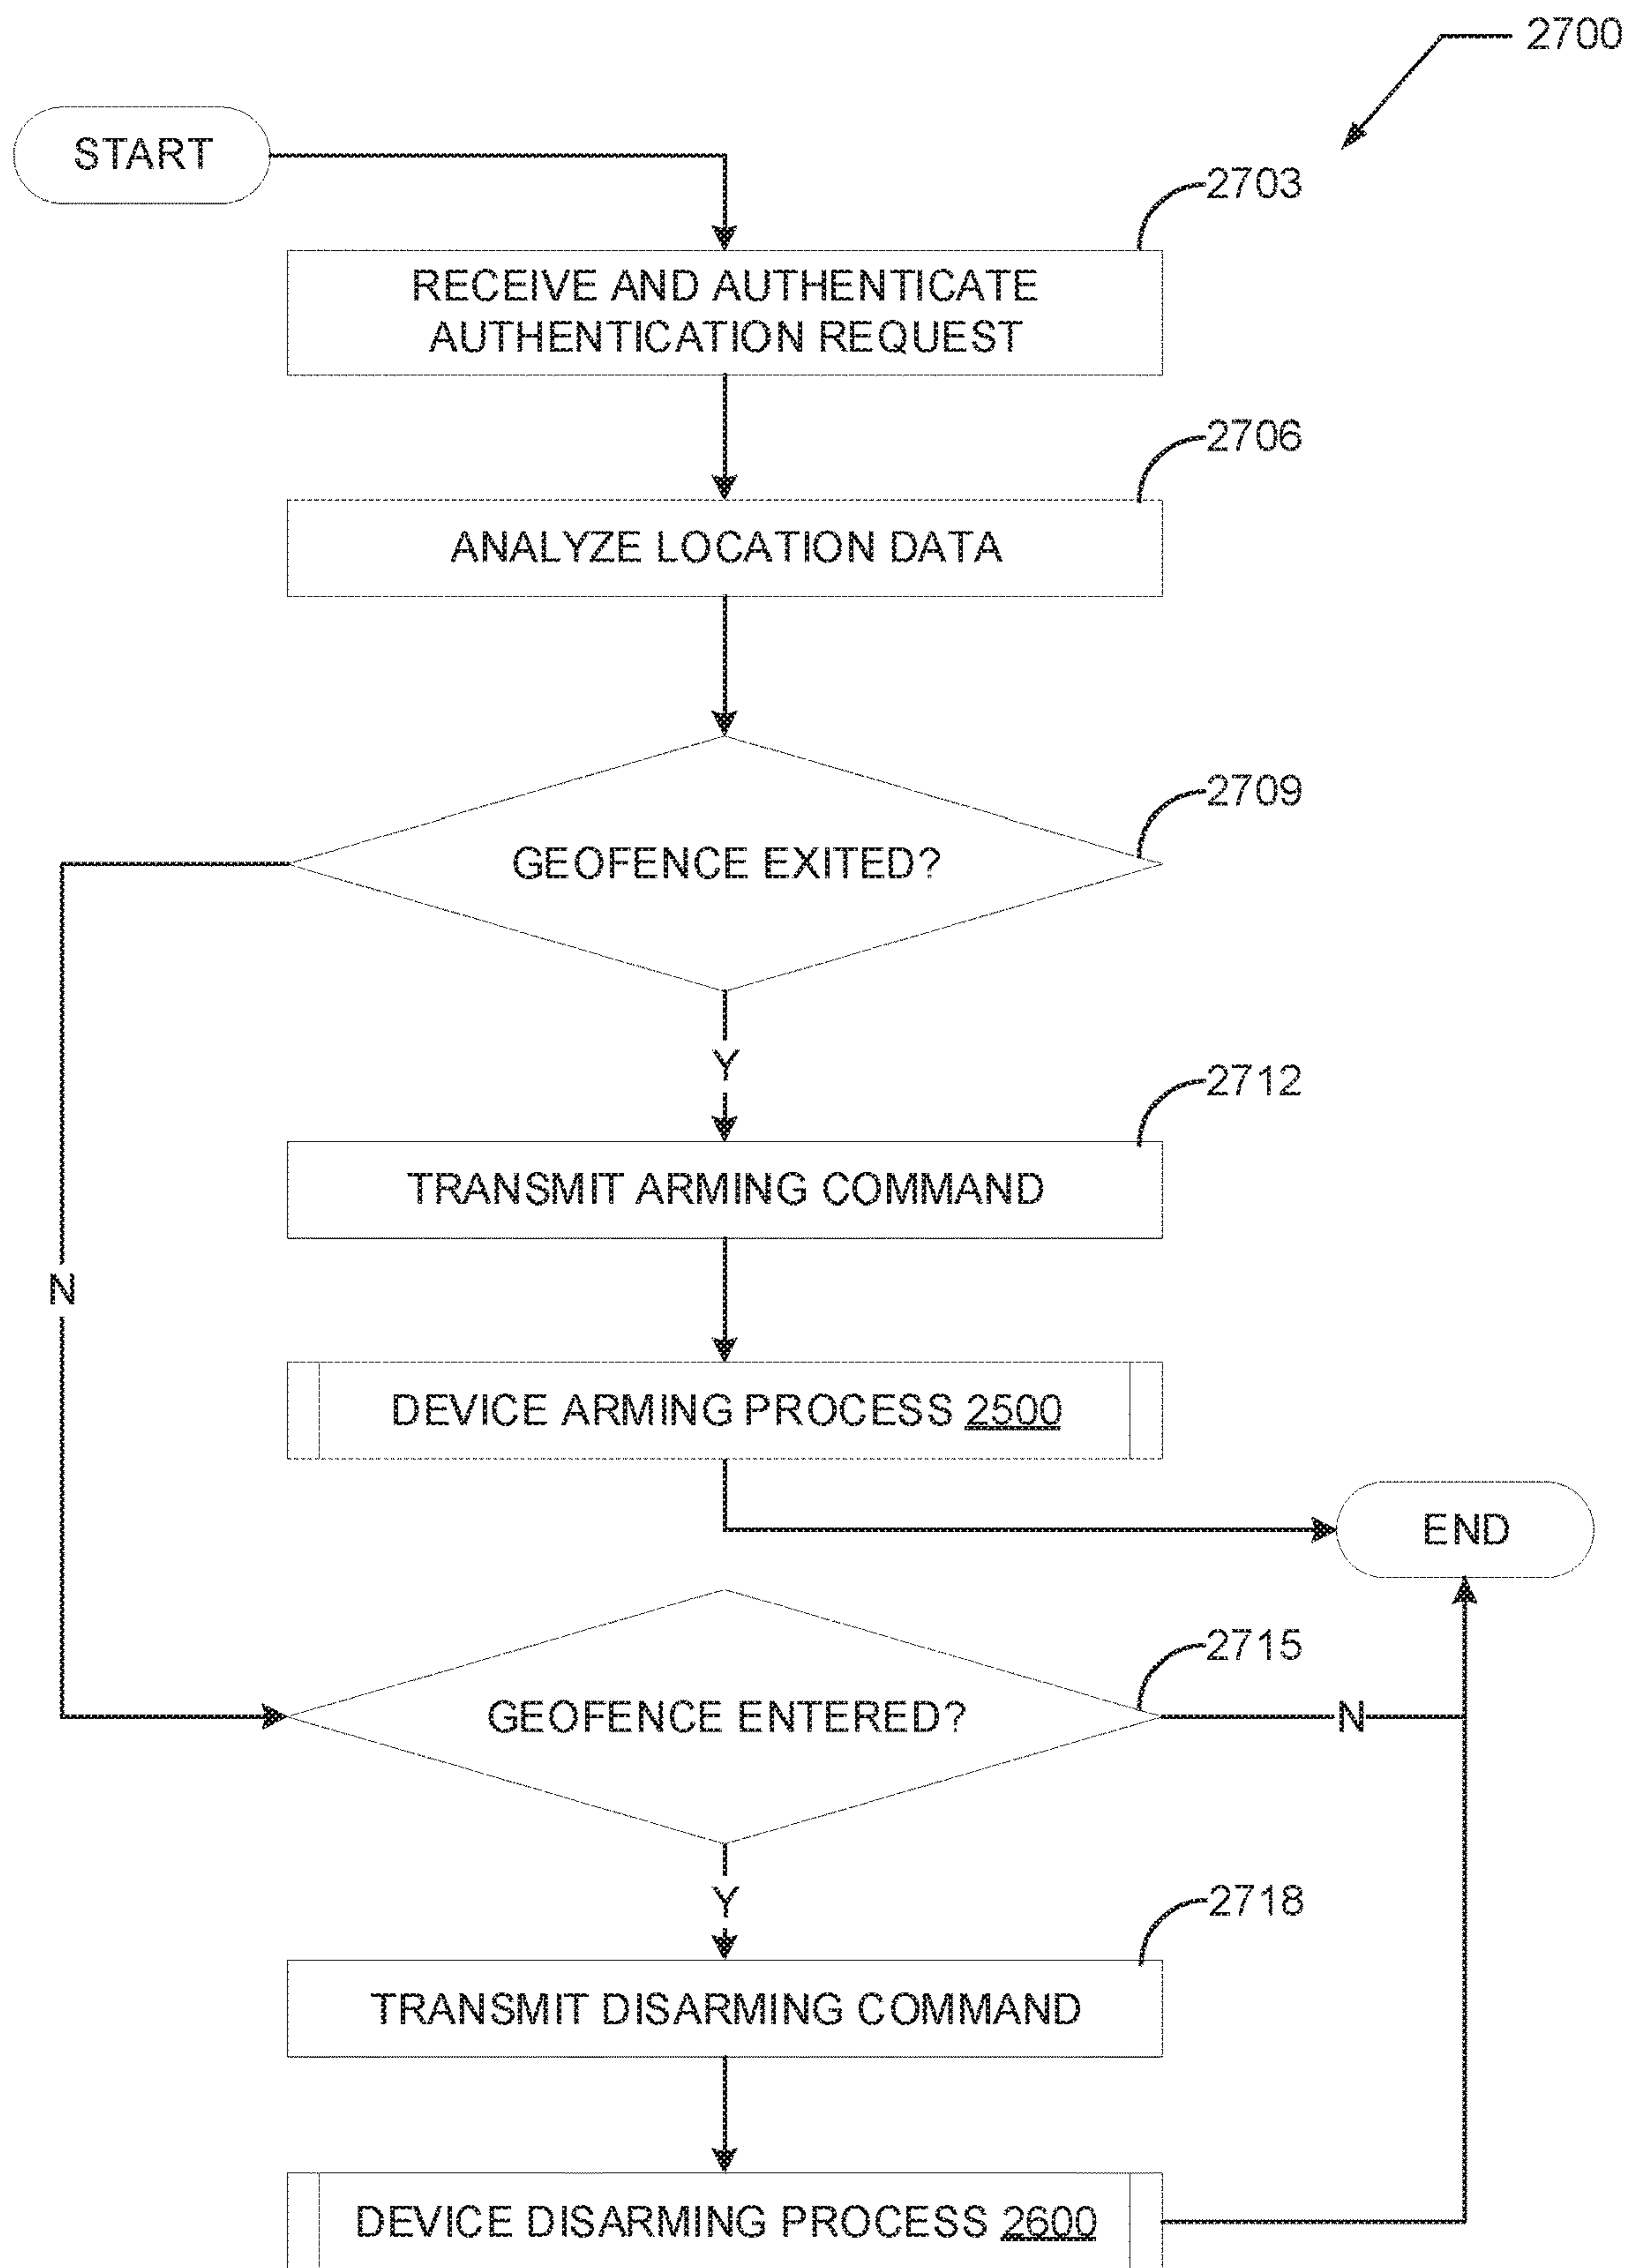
2700

START

2703

RECEIVE AND AUTHENTICATE AUTHENTICATION REQUEST

2706

ANALYZE LOCATION DATA

2709

GEOFENCE EXITED?

Y

N

2712

TRANSMIT ARMING COMMAND

DEVICE ARMING PROCESS 2500

END

2715

GEOFENCE ENTERED?

N

Y

2718

TRANSMIT DISARMING COMMAND

DEVICE DISARMING PROCESS 2600